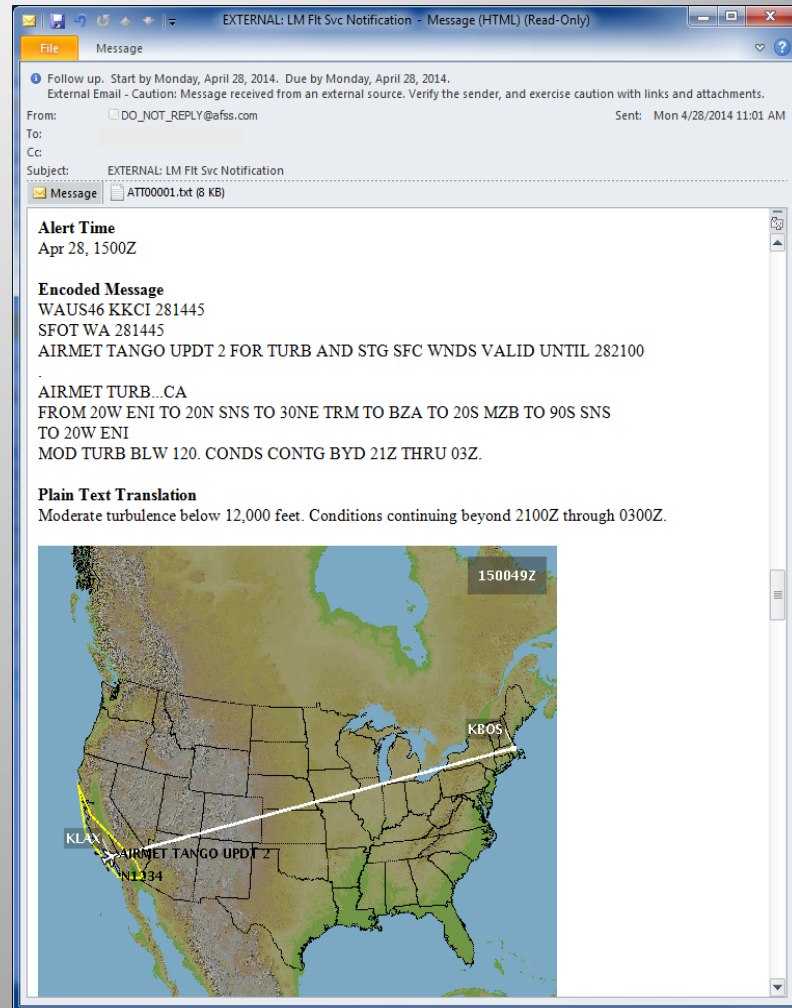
EXTERNAL: LM Flt Svc Notification - Message (HTML) (Read-Only)

File
Message

Follow up. Start by Monday, April 28, 2014. Due by Monday, April 28, 2014.
External Email - Caution: Message received from an external source. Verify the sender, and exercise caution with links and attachments.

From: DO_NOT_REPLY@afss.com
Sent: Mon 4/28/2014 11:01 AM
To:
Cc:
Subject: EXTERNAL: LM Flt Svc Notification

Message
ATT00001.txt (8 KB)

Alert Time
Apr 28, 1500Z

Encoded Message
WAUS46 KKCI 281445
SFOT WA 281445
AIRMET TANGO UPDT 2 FOR TURB AND STG SFC WNDS VALID UNTIL 282100
.
AIRMET TURB...CA
FROM 20W ENI TO 20N SNS TO 30NE TRM TO BZA TO 20S MZB TO 90S SNS TO 20W ENI
MOD TURB BLW 120. CONDS CONTG BYD 21Z THRU 03Z.

Plain Text Translation
Moderate turbulence below 12,000 feet. Conditions continuing beyond 2100Z through 0300Z.

150049Z
KBOS
KLAX
AIRMET TANGO UPDT 2
N1234